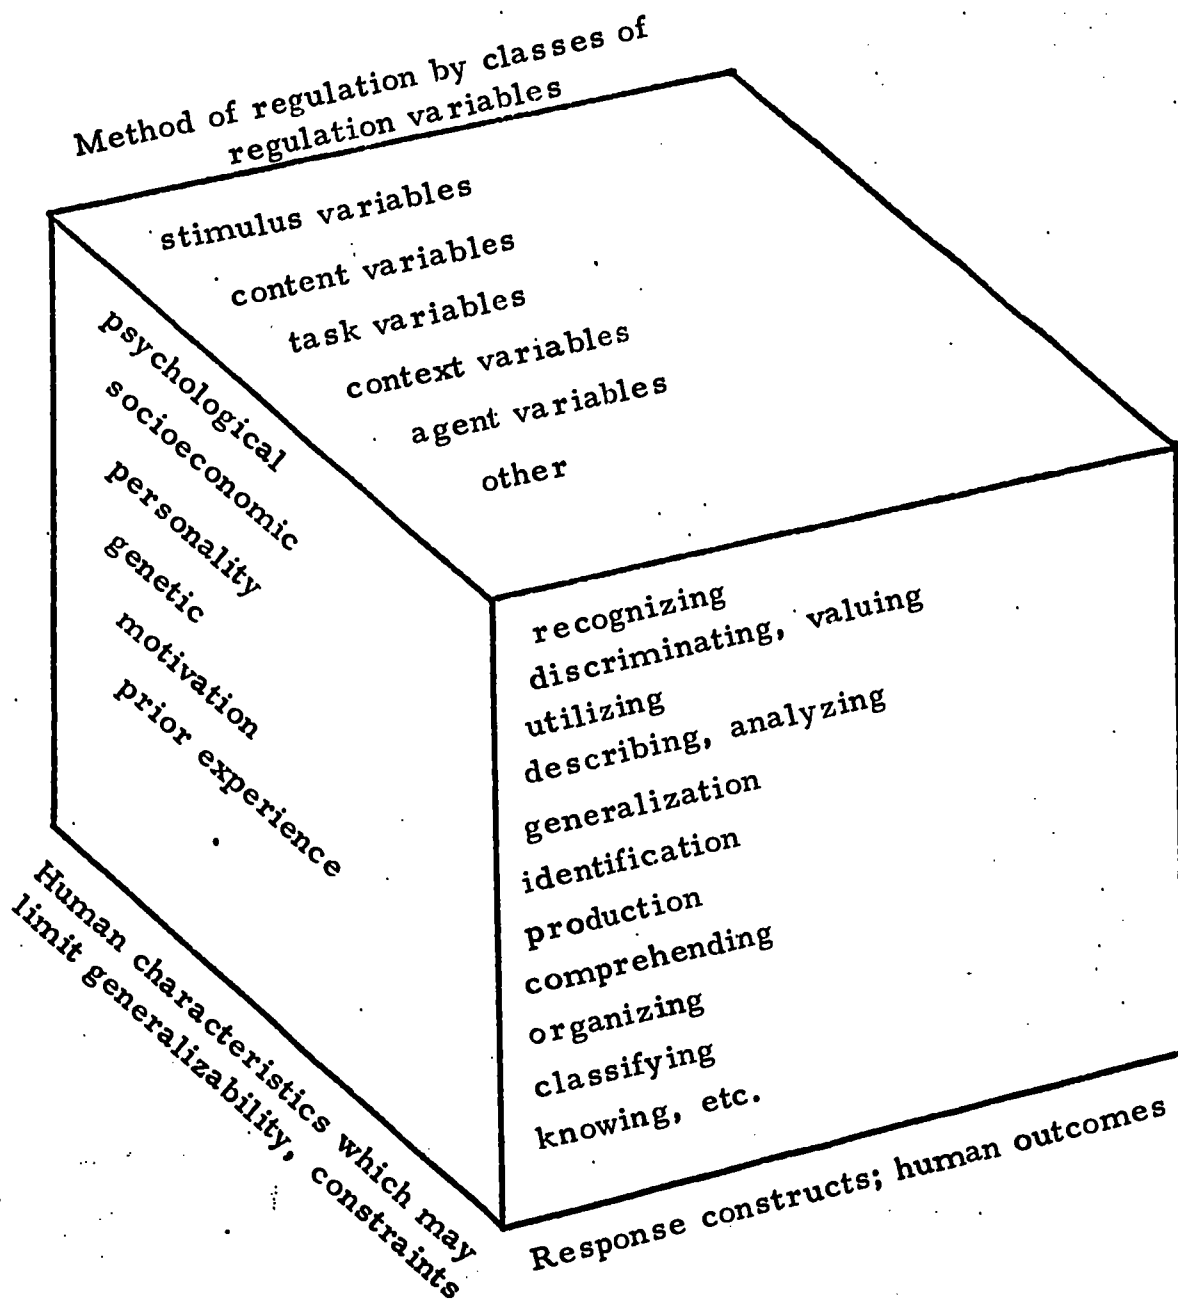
Method of regulation by classes of regulation variables

stimulus variables
content variables
task variables
context variables
agent variables
other

psychological
socioeconomic
personality
genetic
motivation
prior experience

recognizing
discriminating, valuing
utilizing
describing, analyzing
generalization
identification
production
comprehending
organizing
classifying
knowing, etc.

Human characteristics which may limit generalizability, constraints

Response constructs; human outcomes